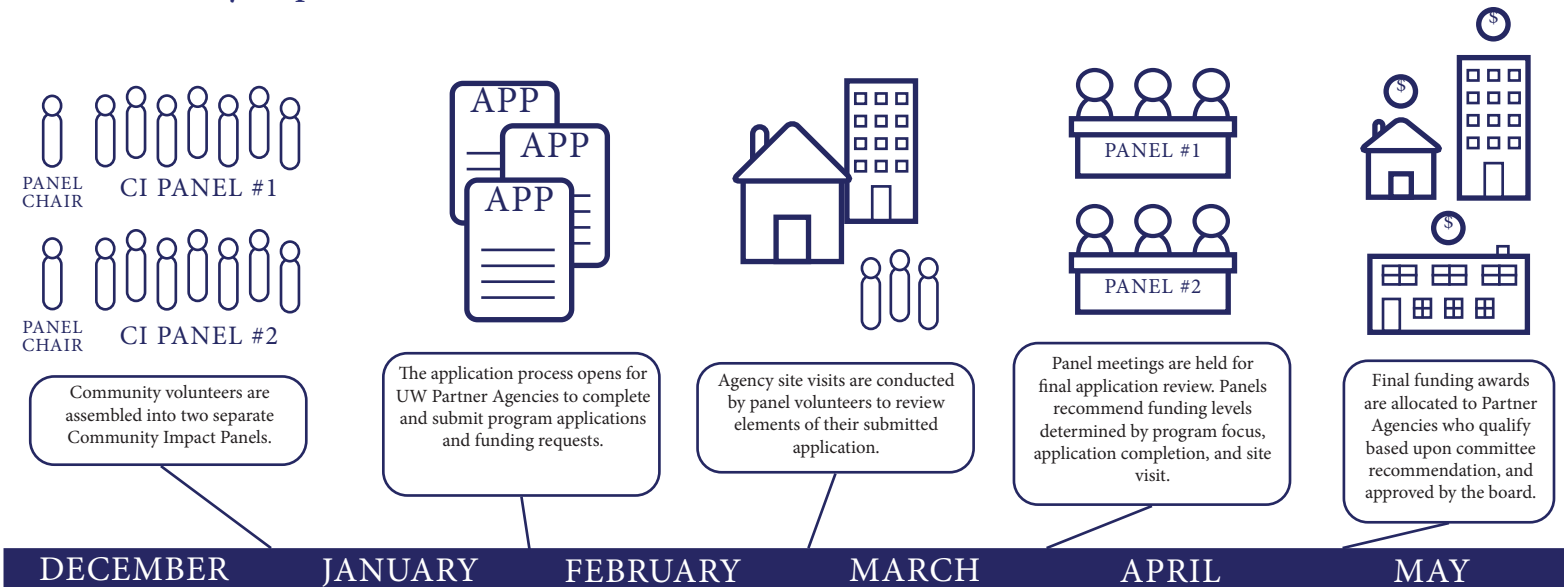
PANEL CHAIR

CI PANEL #1

PANEL CHAIR

CI PANEL #2

Community volunteers are assembled into two separate Community Impact Panels.

APP

APP

APP

The application process opens for UW Partner Agencies to complete and submit program applications and funding requests.

Agency site visits are conducted by panel volunteers to review elements of their submitted application.

PANEL #1

PANEL #2

Panel meetings are held for final application review. Panels recommend funding levels determined by program focus, application completion, and site visit.

$

$

$

Final funding awards are allocated to Partner Agencies who qualify based upon committee recommendation, and approved by the board.

DECEMBER JANUARY FEBRUARY MARCH APRIL MAY